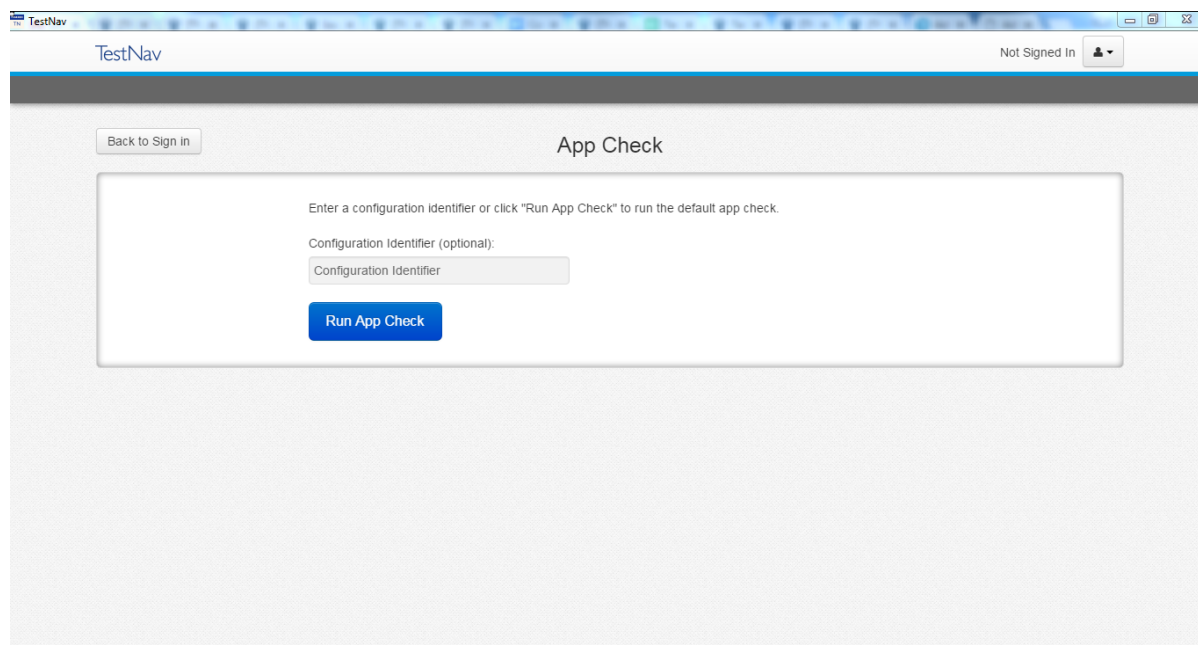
TestNav

TestNav

Not Signed In

Back to Sign in

App Check

Enter a configuration identifier or click "Run App Check" to run the default app check.

Configuration Identifier (optional):

Configuration Identifier

Run App Check